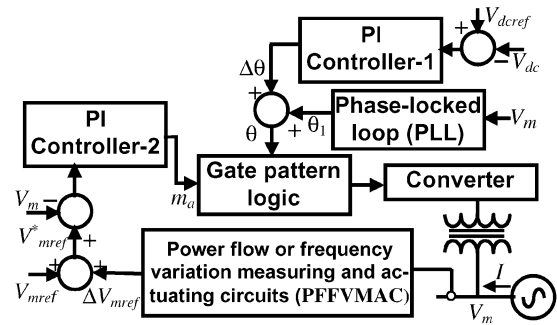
PI Controller-1

$V_{dcref}$

+

−

$V_{dc}$

$\Delta\theta$

+

Phase-locked loop (PLL)

$V_m$

$\theta$

+ $\theta_1$

PI Controller-2

Gate pattern logic

Converter

$V_m$

−

$m_a$

$V^*_{mref}$

+

+

+

Power flow or frequency variation measuring and actuating circuits (PFFVMAC)

$I$

$V_{mref}$

$\Delta V_{mref}$

$V_m$